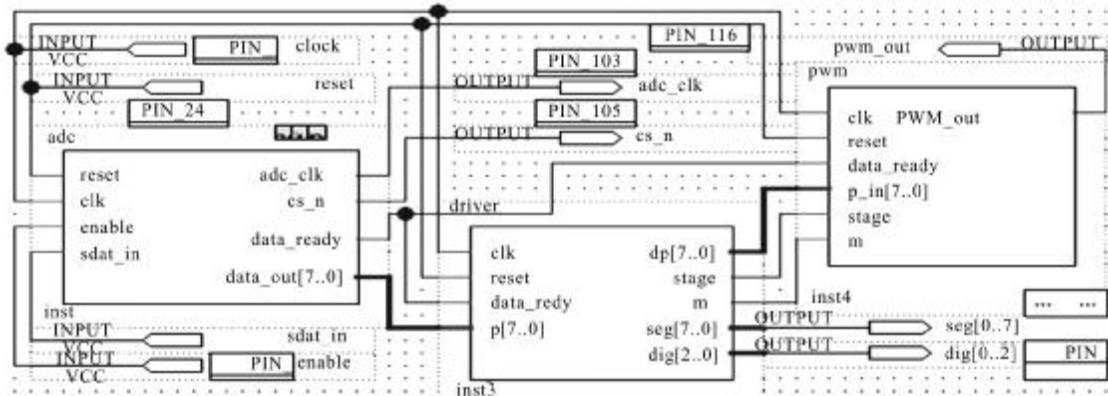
INPUT
VCC
PIN_
clock
INPUT
VCC
reset
PIN_24
PIN_116
PIN_103
OUTPUT
adc_clk
PIN_105
OUTPUT
cs_n
pwm_out
OUTPUT
pwm

adc
reset
clk
enable
sdat_in
adc_clk
cs_n
data_ready
data_out[7..0]
inst

driver
clk
reset
data_redy
p[7..0]
dp[7..0]
stage
m
seg[7..0]
dig[2..0]
inst3

clk PWM_out
reset
data_ready
p_in[7..0]
stage
m
inst4

INPUT
VCC
sdat_in
INPUT
VCC
PIN
enable

OUTPUT
seg[0..7]
OUTPUT
dig[0..2]
PIN